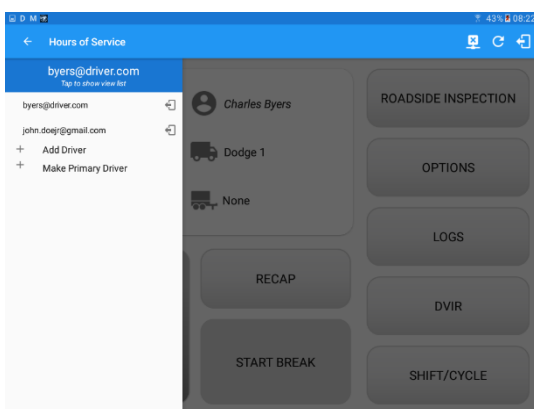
D M
43% 08:22
Hours of Service
byers@driver.com
Tap to show view list
byers@driver.com
john.doejr@gmail.com
+ Add Driver
+ Make Primary Driver
Charles Byers
Dodge 1
None
RECAP
START BREAK
ROADSIDE INSPECTION
OPTIONS
LOGS
DVIR
SHIFT/CYCLE